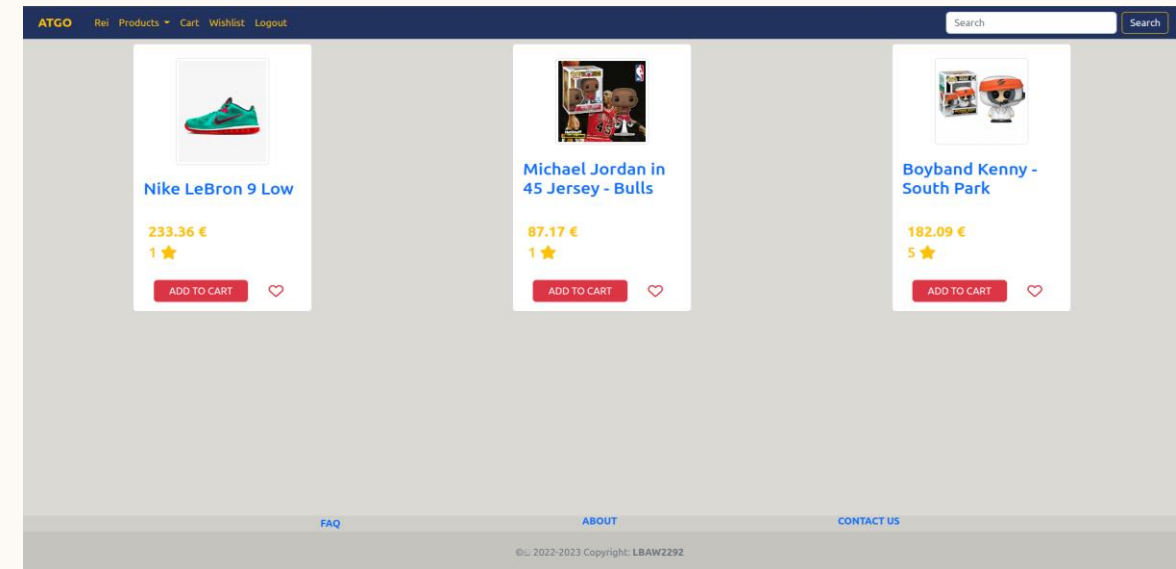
ATGO Rei Products Cart Wishlist Logout

Search
Search

Nike LeBron 9 Low

233.36 €
1

ADD TO CART

Michael Jordan in 45 Jersey - Bulls

87.17 €
1

ADD TO CART

Boyband Kenny - South Park

182.09 €
5

ADD TO CART

FAQ
ABOUT
CONTACT US

© 2022-2023 Copyright: LBAW2292